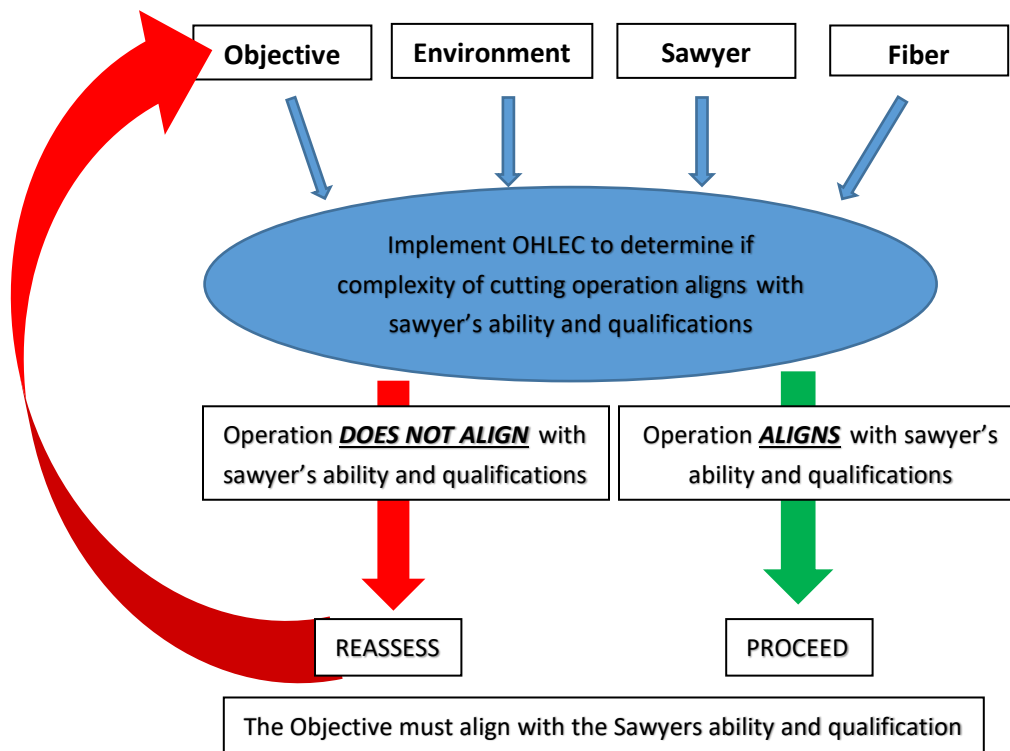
Objective

Environment

Sawyer

Fiber

Implement OHLEC to determine if complexity of cutting operation aligns with sawyer’s ability and qualifications

Operation ***DOES NOT ALIGN*** with sawyer’s ability and qualifications

Operation ***ALIGNS*** with sawyer’s ability and qualifications

REASSESS

PROCEED

The Objective must align with the Sawyers ability and qualification